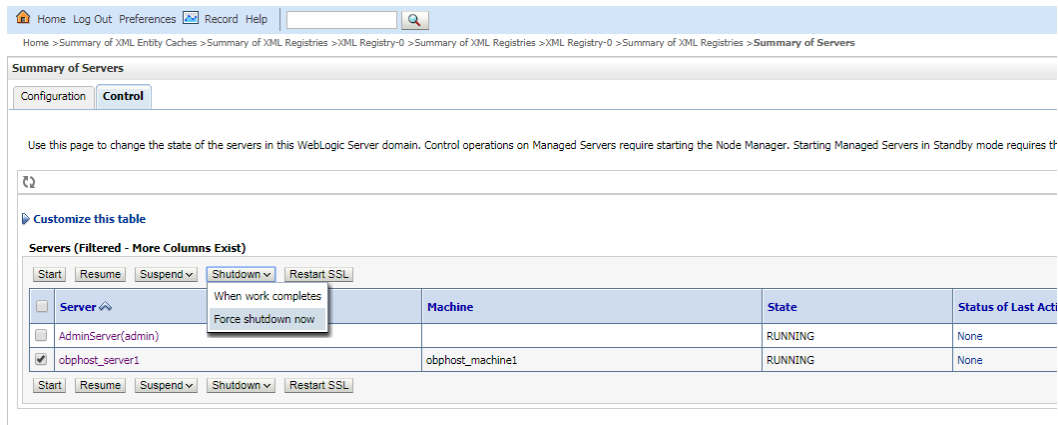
Home Log Out Preferences Record Help

Home >Summary of XML Entity Caches >Summary of XML Registries >XML Registry-0 >Summary of XML Registries >XML Registry-0 >Summary of XML Registries >**Summary of Servers**

**Summary of Servers**

Configuration | **Control**

Use this page to change the state of the servers in this WebLogic Server domain. Control operations on Managed Servers require starting the Node Manager. Starting Managed Servers in Standby mode requires th

**Customize this table**

**Servers (Filtered - More Columns Exist)**

Start | Resume | Suspend | Shutdown | Restart SSL

When work completes
Force shutdown now

| | Server | Machine | State | Status of Last Acti |
|---|---|---|---|---|
| | AdminServer(admin) | | RUNNING | None |
| ✔ | obphost_server1 | obphost_machine1 | RUNNING | None |

Start | Resume | Suspend | Shutdown | Restart SSL